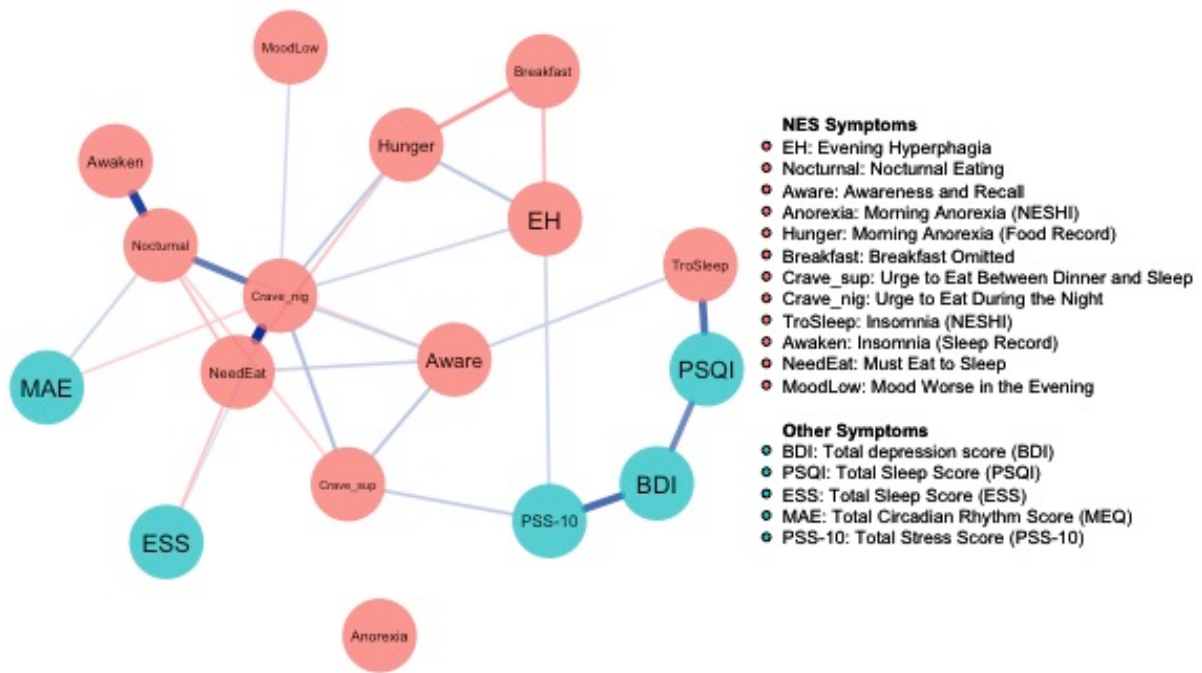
MoodLow

Breakfast

Awaken

Hunger

EH

Nocturnal

Crave_nig

TroSleep

PSQI

MAE

NeedEat

Aware

Crave_sup

BDI

ESS

PSS-10

Anorexia

NES Symptoms
EH: Evening Hyperphagia
Nocturnal: Nocturnal Eating
Aware: Awareness and Recall
Anorexia: Morning Anorexia (NESHI)
Hunger: Morning Anorexia (Food Record)
Breakfast: Breakfast Omitted
Crave_sup: Urge to Eat Between Dinner and Sleep
Crave_nig: Urge to Eat During the Night
TroSleep: Insomnia (NESHI)
Awaken: Insomnia (Sleep Record)
NeedEat: Must Eat to Sleep
MoodLow: Mood Worse in the Evening

Other Symptoms
BDI: Total depression score (BDI)
PSQI: Total Sleep Score (PSQI)
ESS: Total Sleep Score (ESS)
MAE: Total Circadian Rhythm Score (MEQ)
PSS-10: Total Stress Score (PSS-10)